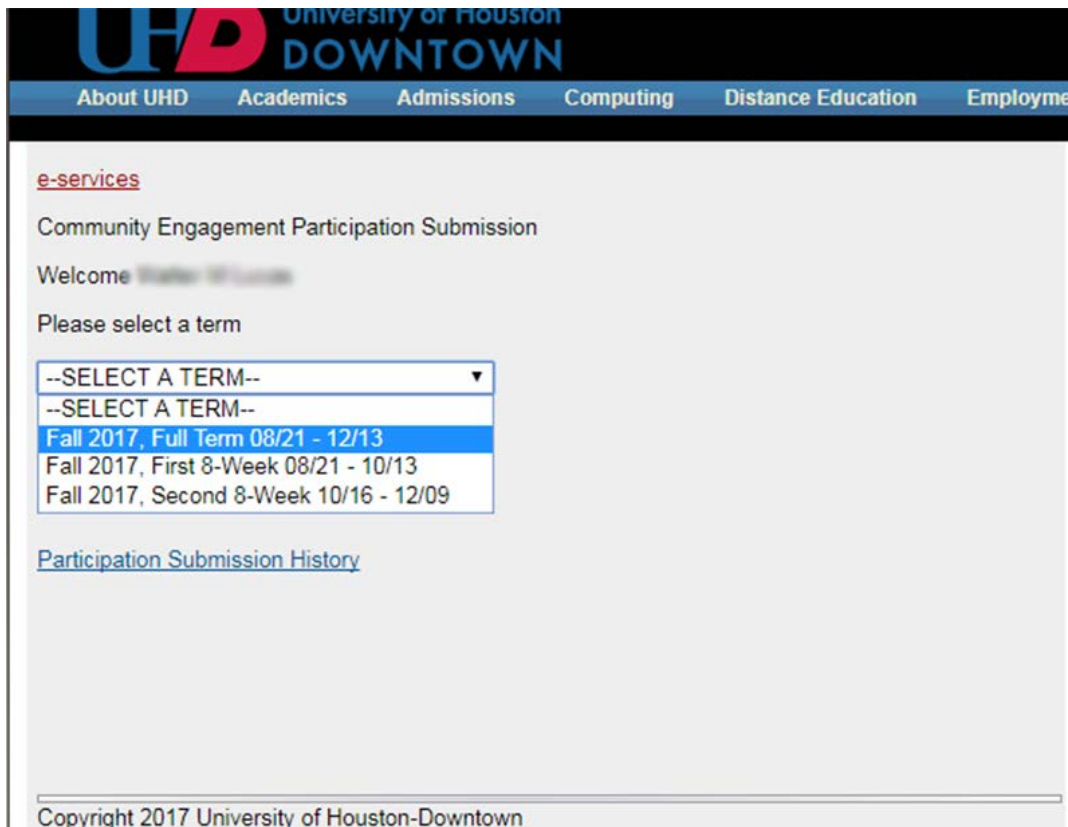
UHD University of Houston DOWNTOWN

About UHD Academics Admissions Computing Distance Education Employme

e-services

Community Engagement Participation Submission

Welcome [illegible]

Please select a term

--SELECT A TERM--

--SELECT A TERM--
Fall 2017, Full Term 08/21 - 12/13
Fall 2017, First 8-Week 08/21 - 10/13
Fall 2017, Second 8-Week 10/16 - 12/09

Participation Submission History

Copyright 2017 University of Houston-Downtown